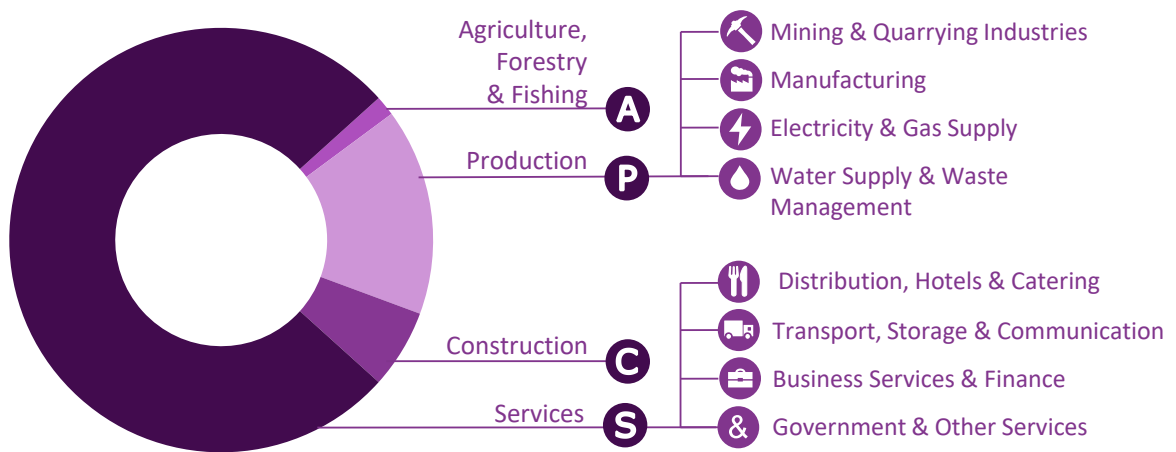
Agriculture, Forestry & Fishing

A

Production

P

Construction

C

Services

S

Mining & Quarrying Industries

Manufacturing

Electricity & Gas Supply

Water Supply & Waste Management

Distribution, Hotels & Catering

Transport, Storage & Communication

Business Services & Finance

&

Government & Other Services